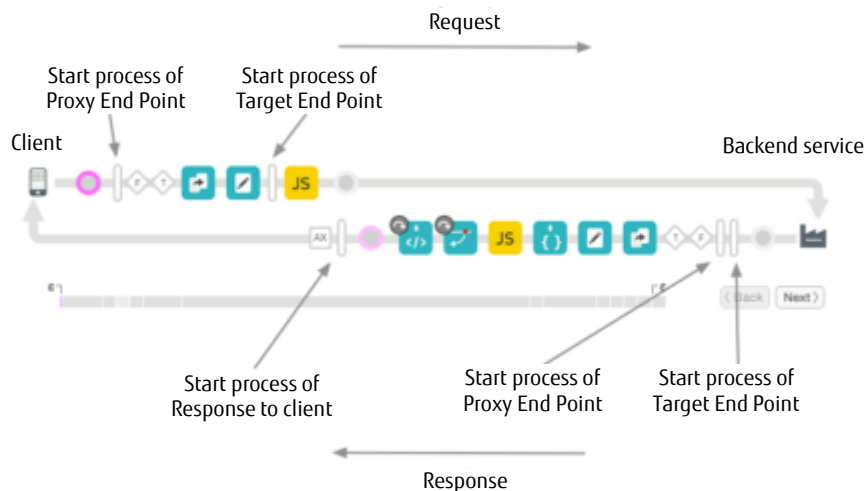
Request

Start process of Proxy End Point

Start process of Target End Point

Client

Backend service

JS

AX

JS

Back

Next

Start process of Response to client

Start process of Proxy End Point

Start process of Target End Point

Response